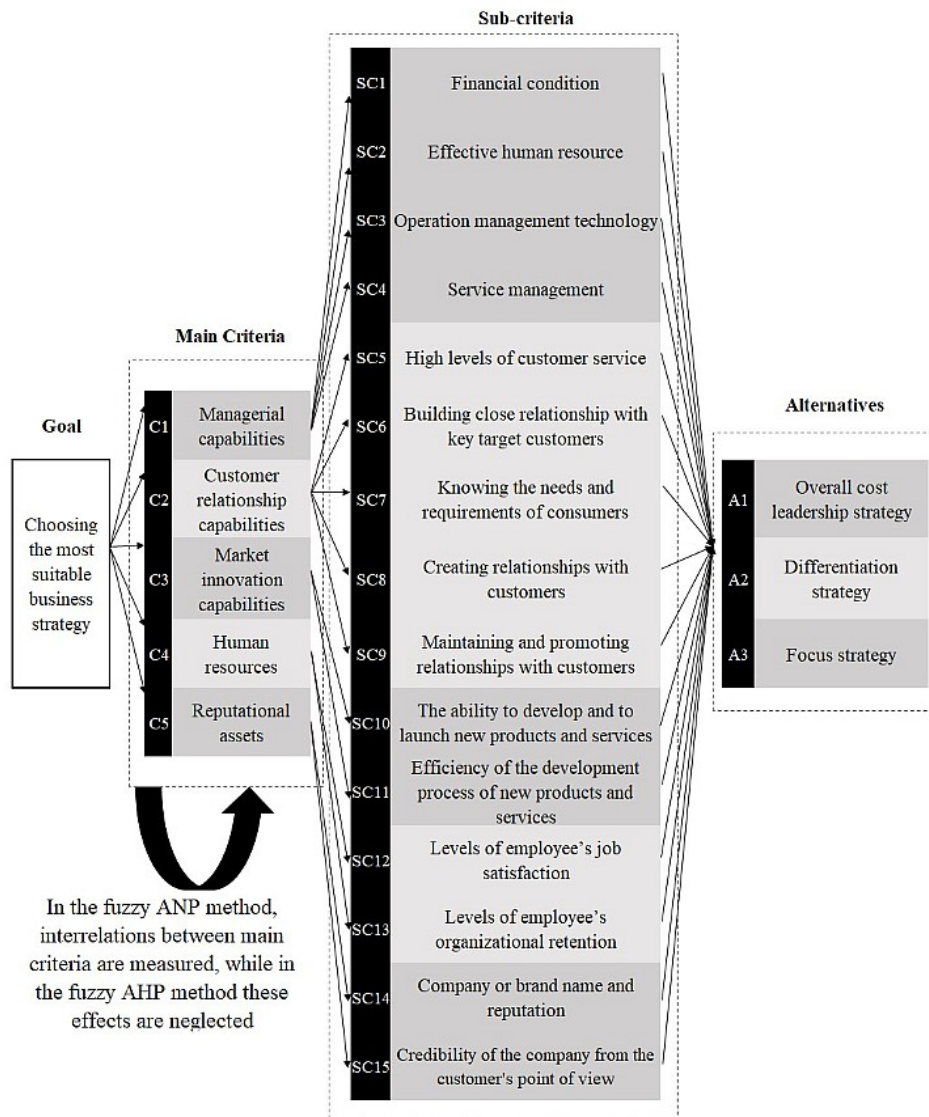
Goal

Choosing the most suitable business strategy

Main Criteria

C1 Managerial capabilities
C2 Customer relationship capabilities
C3 Market innovation capabilities
C4 Human resources
C5 Reputational assets

In the fuzzy ANP method, interrelations between main criteria are measured, while in the fuzzy AHP method these effects are neglected

Sub-criteria

SC1 Financial condition
SC2 Effective human resource
SC3 Operation management technology
SC4 Service management
SC5 High levels of customer service
SC6 Building close relationship with key target customers
SC7 Knowing the needs and requirements of consumers
SC8 Creating relationships with customers
SC9 Maintaining and promoting relationships with customers
SC10 The ability to develop and to launch new products and services
SC11 Efficiency of the development process of new products and services
SC12 Levels of employee's job satisfaction
SC13 Levels of employee's organizational retention
SC14 Company or brand name and reputation
SC15 Credibility of the company from the customer's point of view

Alternatives

A1 Overall cost leadership strategy
A2 Differentiation strategy
A3 Focus strategy